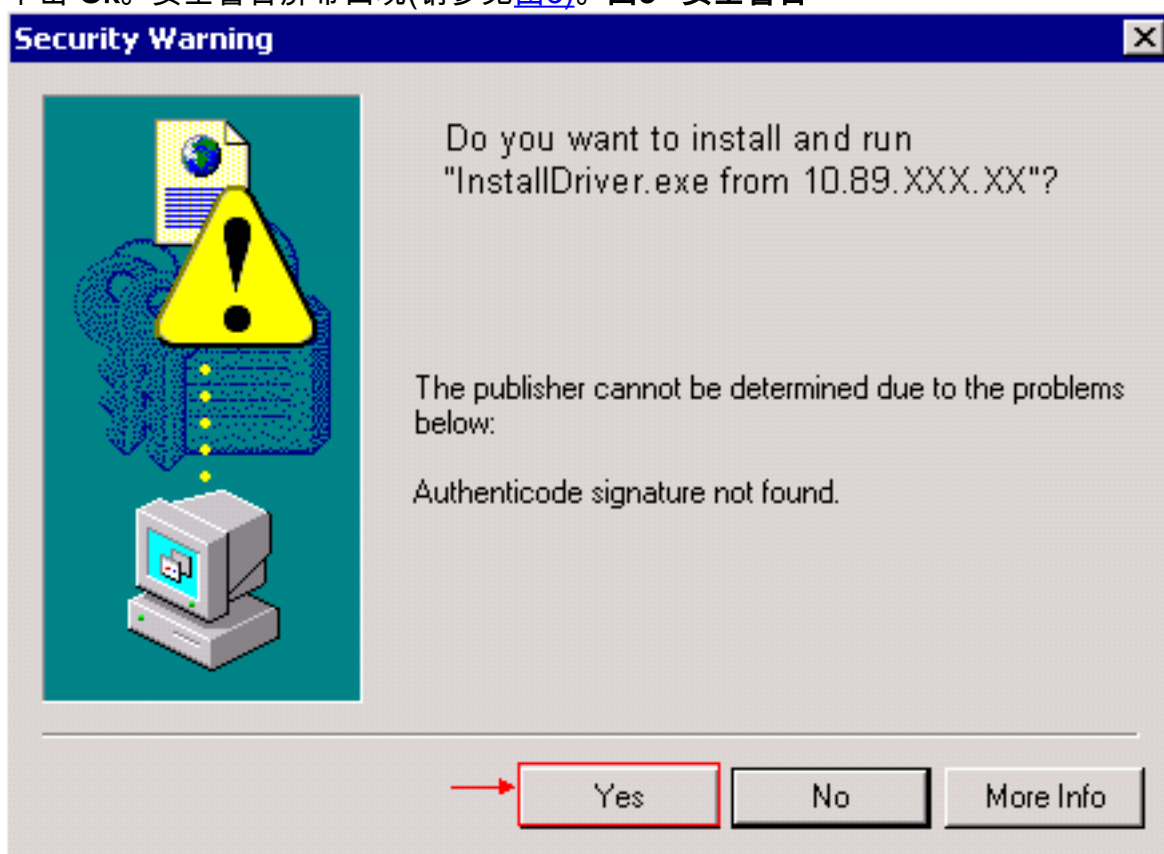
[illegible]

Security Warning

Do you want to install and run "InstallDriver.exe from 10.89.XXX.XX"?

The publisher cannot be determined due to the problems below:

Authenticode signature not found.

Yes

No

More Info